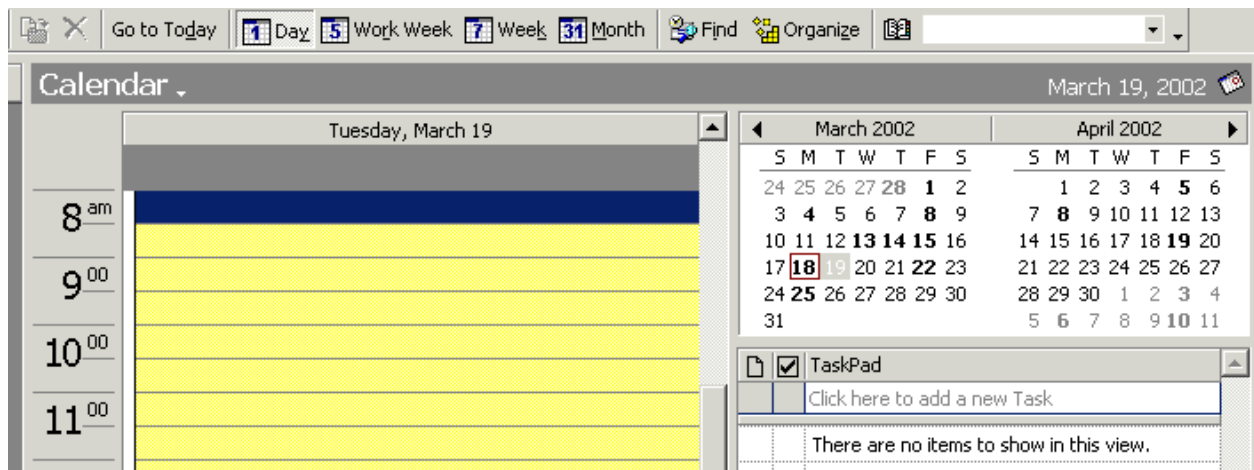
Go to Today | 1 Day | 5 Work Week | 7 Week | 31 Month | Find | Organize

Calendar

March 19, 2002

Tuesday, March 19

8 am
9 00
10 00
11 00

March 2002

| S | M | T | W | T | F | S |
|---|---|---|---|---|---|---|
| 24 | 25 | 26 | 27 | 28 | 1 | 2 |
| 3 | 4 | 5 | 6 | 7 | 8 | 9 |
| 10 | 11 | 12 | 13 | 14 | 15 | 16 |
| 17 | 18 | 19 | 20 | 21 | 22 | 23 |
| 24 | 25 | 26 | 27 | 28 | 29 | 30 |
| 31 | | | | | | |

April 2002

| S | M | T | W | T | F | S |
|---|---|---|---|---|---|---|
| | 1 | 2 | 3 | 4 | 5 | 6 |
| 7 | 8 | 9 | 10 | 11 | 12 | 13 |
| 14 | 15 | 16 | 17 | 18 | 19 | 20 |
| 21 | 22 | 23 | 24 | 25 | 26 | 27 |
| 28 | 29 | 30 | 1 | 2 | 3 | 4 |
| 5 | 6 | 7 | 8 | 9 | 10 | 11 |

TaskPad

Click here to add a new Task

There are no items to show in this view.